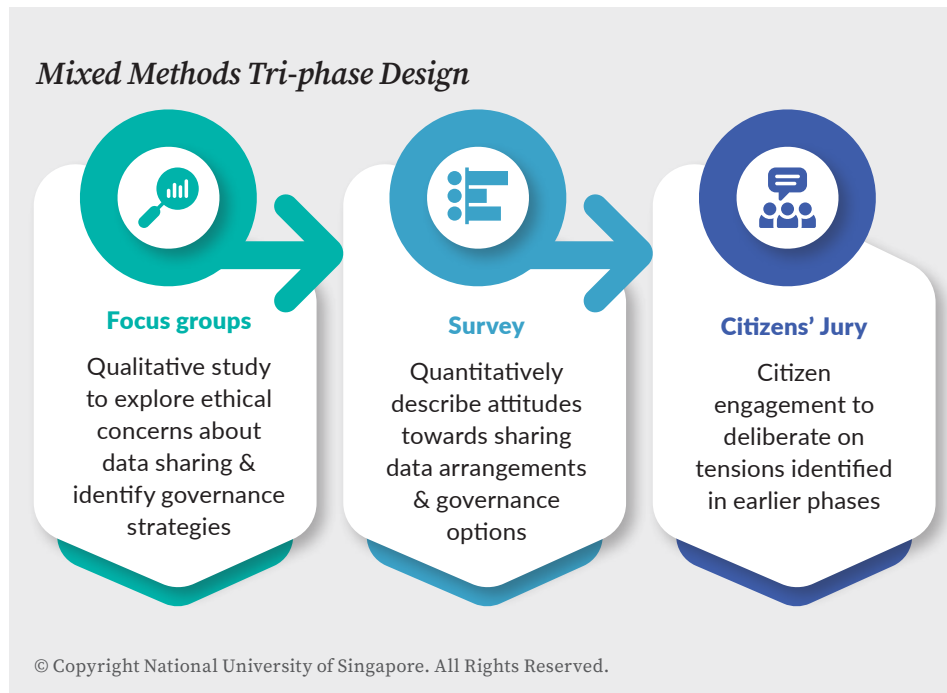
Mixed Methods Tri-phase Design

Focus groups

Qualitative study to explore ethical concerns about data sharing & identify governance strategies

Survey

Quantitatively describe attitudes towards sharing data arrangements & governance options

Citizens' Jury

Citizen engagement to deliberate on tensions identified in earlier phases

© Copyright National University of Singapore. All Rights Reserved.